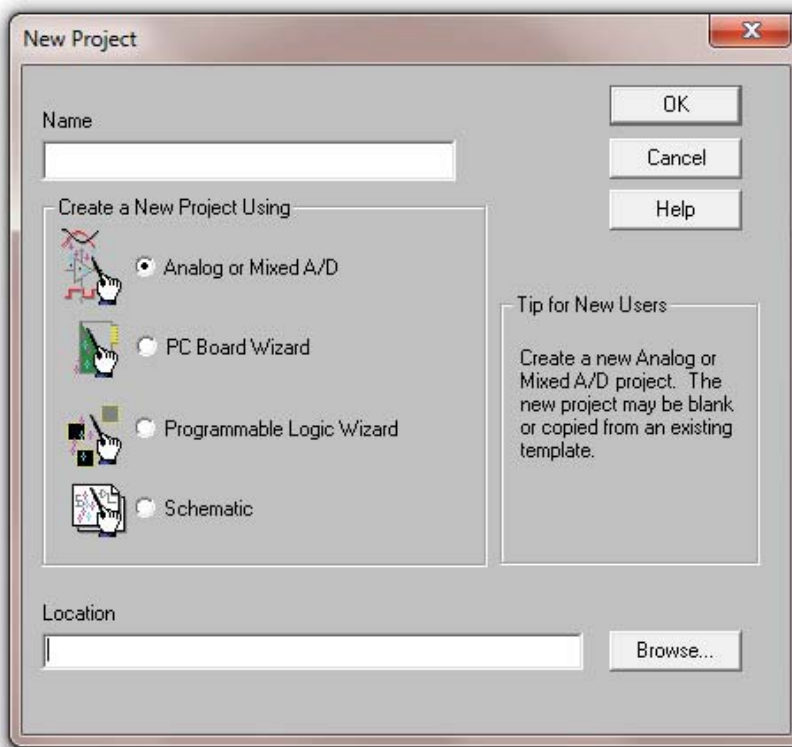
New Project

Name

OK

Cancel

Help

Create a New Project Using

Analog or Mixed A/D

PC Board Wizard

Programmable Logic Wizard

Schematic

Tip for New Users

Create a new Analog or Mixed A/D project. The new project may be blank or copied from an existing template.

Location

Browse...